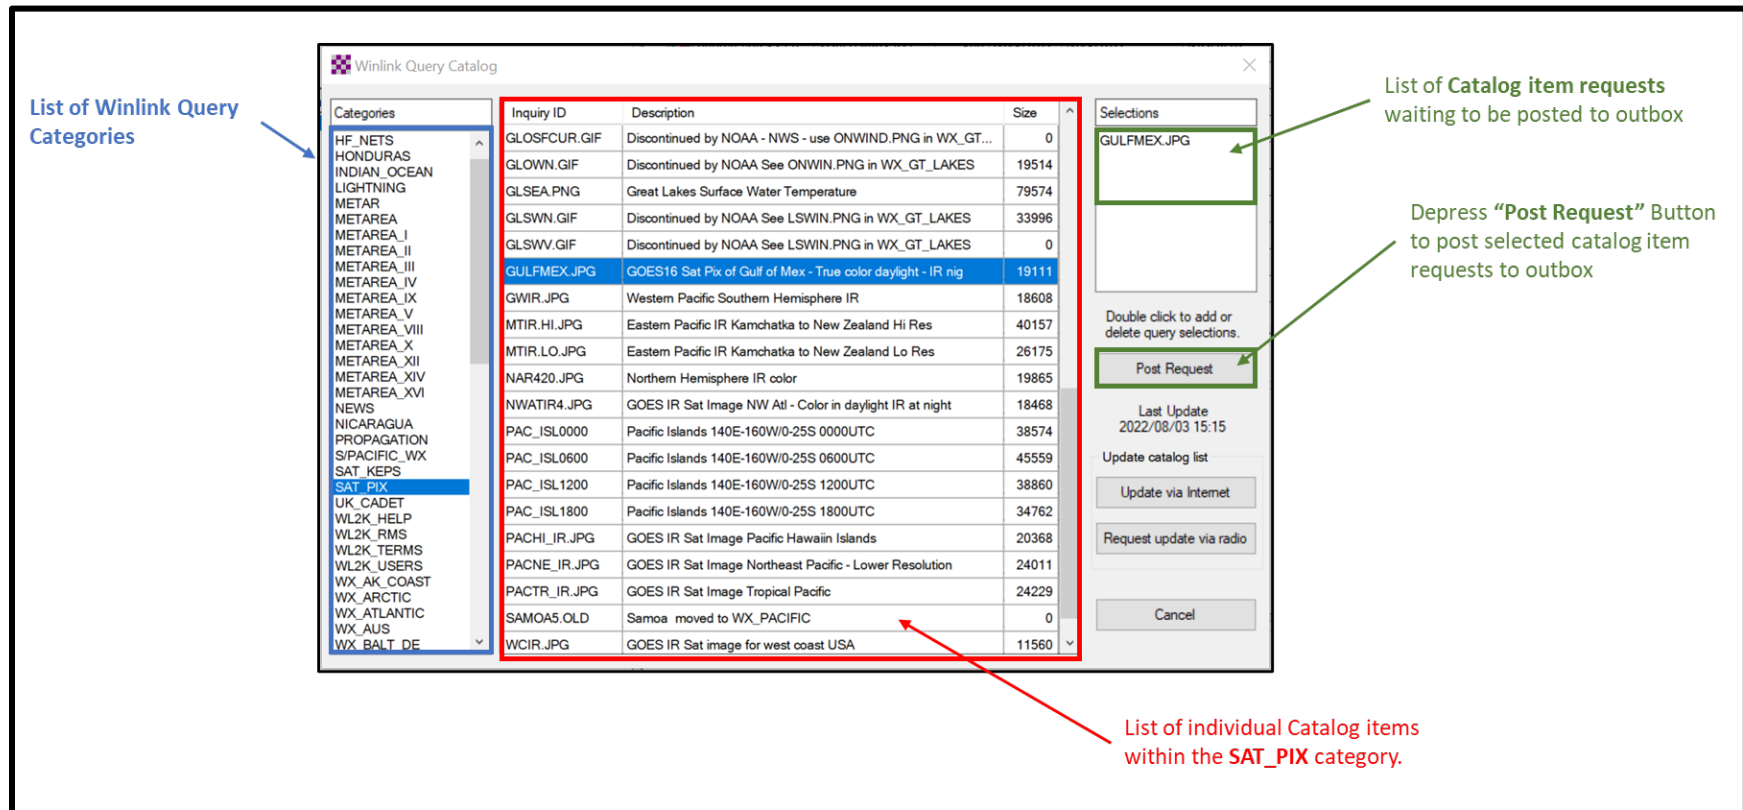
List of Winlink Query Categories

Winlink Query Catalog

Categories

HF_NETS
HONDURAS
INDIAN_OCEAN
LIGHTNING
METAR
METAREA
METAREA_I
METAREA_II
METAREA_III
METAREA_IV
METAREA_IX
METAREA_V
METAREA_VIII
METAREA_X
METAREA_XII
METAREA_XIV
METAREA_XVI
NEWS
NICARAGUA
PROPAGATION
S/PACIFIC_WX
SAT_KEPS
SAT_PIX
UK_CADET
WL2K_HELP
WL2K_RMS
WL2K_TERMS
WL2K_USERS
WX_AK_COAST
WX_ARCTIC
WX_ATLANTIC
WX_AUS
WX_BALT_DE

| Inquiry ID | Description | Size |
|---|---|---|
| GLOSFCUR.GIF | Discontinued by NOAA - NWS - use ONWIND.PNG in WX_GT... | 0 |
| GLOWN.GIF | Discontinued by NOAA See ONWIN.PNG in WX_GT_LAKES | 19514 |
| GLSEA.PNG | Great Lakes Surface Water Temperature | 79574 |
| GLSWN.GIF | Discontinued by NOAA See LSWIN.PNG in WX_GT_LAKES | 33996 |
| GLSWV.GIF | Discontinued by NOAA See LSWIN.PNG in WX_GT_LAKES | 0 |
| GULFMEX.JPG | GOES16 Sat Pix of Gulf of Mex - True color daylight - IR nig | 19111 |
| GWIR.JPG | Western Pacific Southern Hemisphere IR | 18608 |
| MTIR.HI.JPG | Eastern Pacific IR Kamchatka to New Zealand Hi Res | 40157 |
| MTIR.LO.JPG | Eastern Pacific IR Kamchatka to New Zealand Lo Res | 26175 |
| NAR420.JPG | Northern Hemisphere IR color | 19865 |
| NWATIR4.JPG | GOES IR Sat Image NW Atl - Color in daylight IR at night | 18468 |
| PAC_ISL0000 | Pacific Islands 140E-160W/0-25S 0000UTC | 38574 |
| PAC_ISL0600 | Pacific Islands 140E-160W/0-25S 0600UTC | 45559 |
| PAC_ISL1200 | Pacific Islands 140E-160W/0-25S 1200UTC | 38860 |
| PAC_ISL1800 | Pacific Islands 140E-160W/0-25S 1800UTC | 34762 |
| PACHI_IR.JPG | GOES IR Sat Image Pacific Hawaiin Islands | 20368 |
| PACNE_IR.JPG | GOES IR Sat Image Northeast Pacific - Lower Resolution | 24011 |
| PACTR_IR.JPG | GOES IR Sat Image Tropical Pacific | 24229 |
| SAMOA5.OLD | Samoa moved to WX_PACIFIC | 0 |
| WCIR.JPG | GOES IR Sat image for west coast USA | 11560 |

Selections

GULFMEX.JPG

Double click to add or delete query selections.

Post Request

Last Update
2022/08/03 15:15

Update catalog list

Update via Internet

Request update via radio

Cancel

List of Catalog item requests waiting to be posted to outbox

Depress "Post Request" Button to post selected catalog item requests to outbox

List of individual Catalog items within the SAT_PIX category.